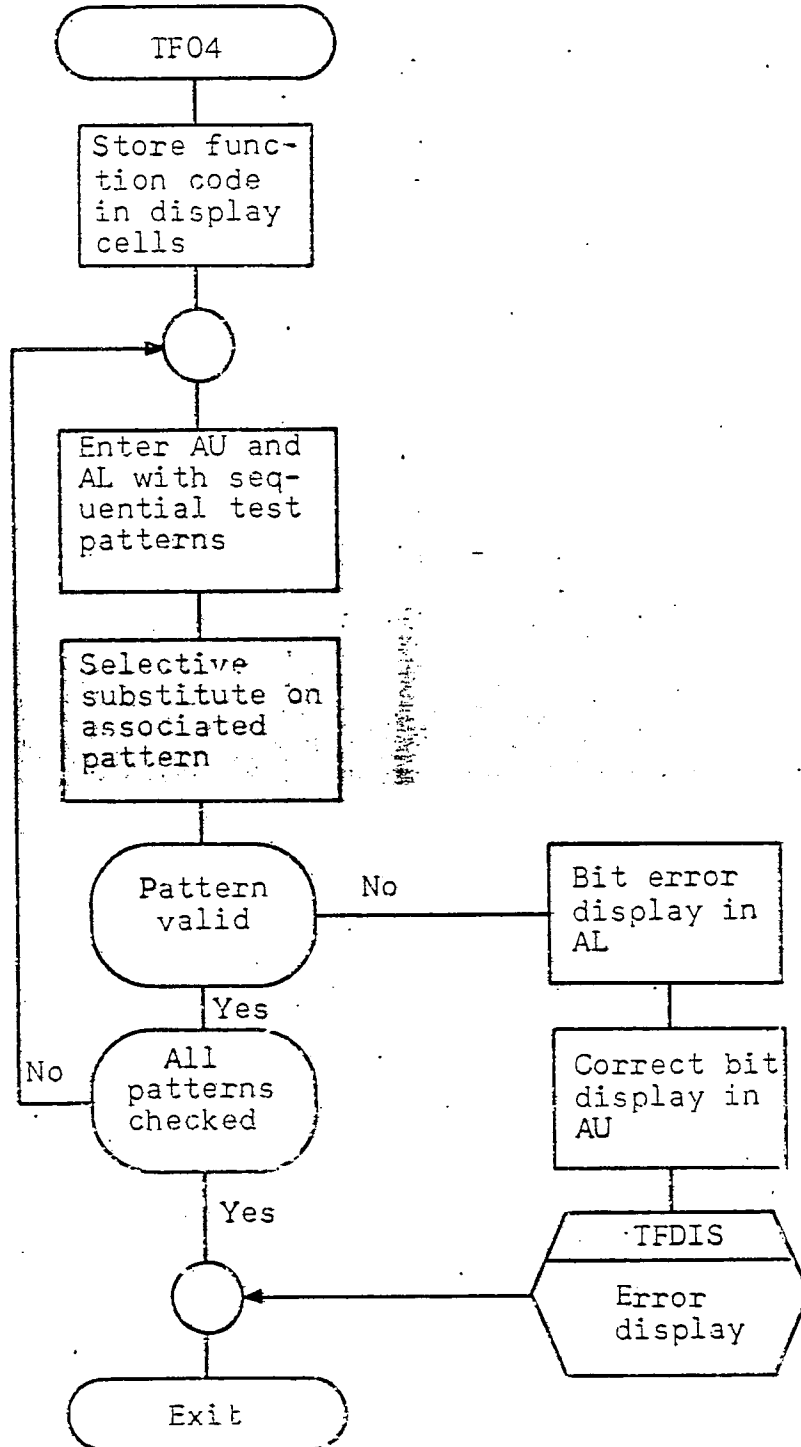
TF04

Store function code in display cells

Enter AU and AL with sequential test patterns

Selective substitute on associated pattern

Pattern valid

No

Bit error display in AL

Correct bit display in AU

Yes

No

All patterns checked

Yes

TFDIS

Error display

Exit